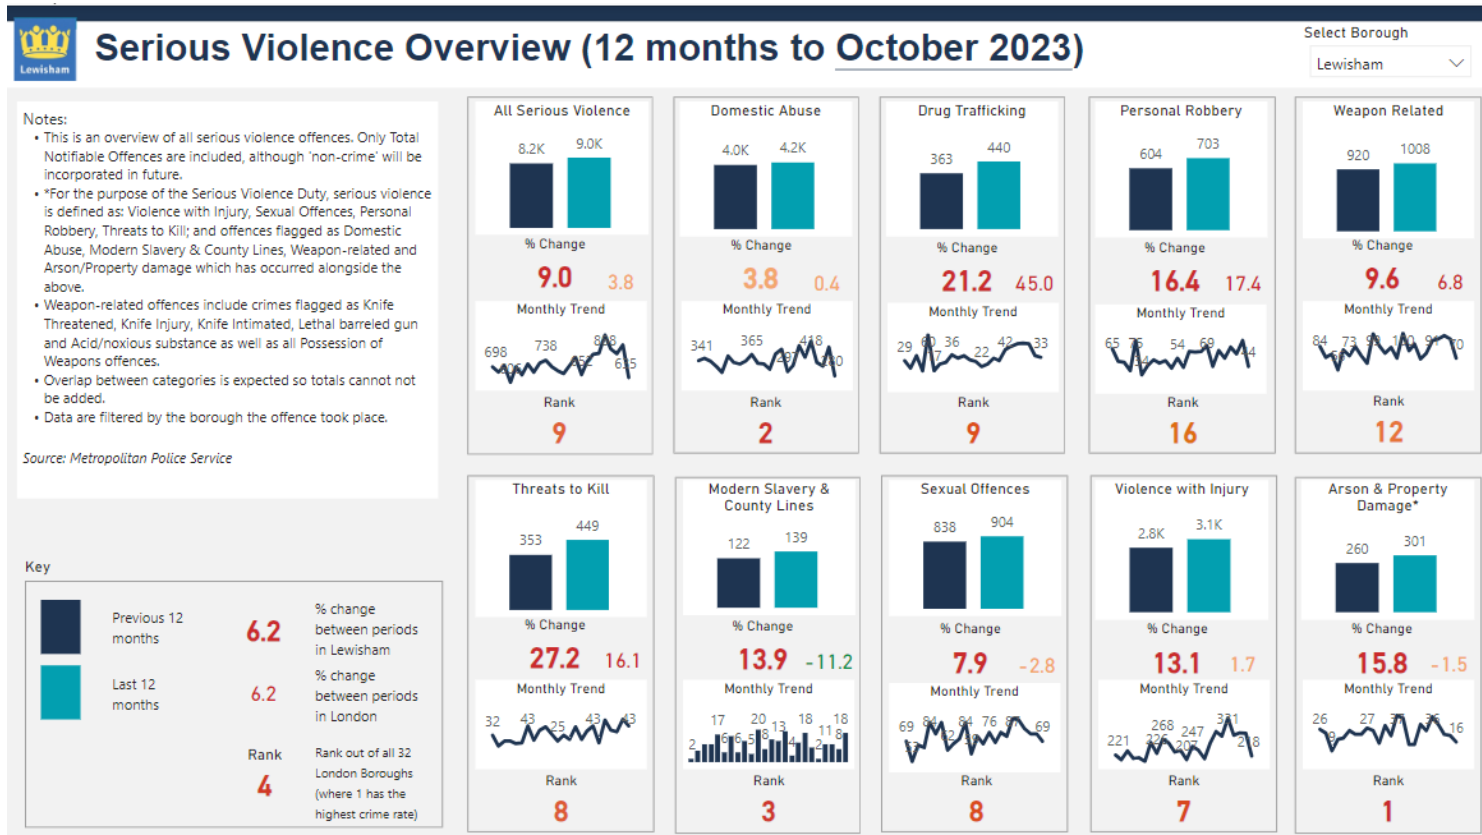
Lewisham

Serious Violence Overview (12 months to October 2023)

Select Borough
Lewisham

Notes:
• This is an overview of all serious violence offences. Only Total Notifiable Offences are included, although 'non-crime' will be incorporated in future.
• *For the purpose of the Serious Violence Duty, serious violence is defined as: Violence with Injury, Sexual Offences, Personal Robbery, Threats to Kill; and offences flagged as Domestic Abuse, Modern Slavery & County Lines, Weapon-related and Arson/Property damage which has occurred alongside the above.
• Weapon-related offences include crimes flagged as Knife Threatened, Knife Injury, Knife Intimated, Lethal barreled gun and Acid/noxious substance as well as all Possession of Weapons offences.
• Overlap between categories is expected so totals cannot not be added.
• Data are filtered by the borough the offence took place.

Source: Metropolitan Police Service

Key
Previous 12 months
Last 12 months
6.2 % change between periods in Lewisham
6.2 % change between periods in London
Rank
4 Rank out of all 32 London Boroughs (where 1 has the highest crime rate)

All Serious Violence
8.2K 9.0K
% Change
9.0 3.8
Monthly Trend
698 738 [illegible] 808 625
Rank
9

Domestic Abuse
4.0K 4.2K
% Change
3.8 0.4
Monthly Trend
341 365 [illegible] 418 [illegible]
Rank
2

Drug Trafficking
363 440
% Change
21.2 45.0
Monthly Trend
29 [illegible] 36 22 42 33
Rank
9

Personal Robbery
604 703
% Change
16.4 17.4
Monthly Trend
65 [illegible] 54 69 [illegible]
Rank
16

Weapon Related
920 1008
% Change
9.6 6.8
Monthly Trend
84 73 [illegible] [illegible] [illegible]
Rank
12

Threats to Kill
353 449
% Change
27.2 16.1
Monthly Trend
32 43 25 43 43
Rank
8

Modern Slavery & County Lines
122 139
% Change
13.9 -11.2
Monthly Trend
17 20 13 18 18 11 2 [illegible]
Rank
3

Sexual Offences
838 904
% Change
7.9 -2.8
Monthly Trend
69 84 84 76 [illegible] 69
Rank
8

Violence with Injury
2.8K 3.1K
% Change
13.1 1.7
Monthly Trend
221 268 247 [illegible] 331 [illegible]
Rank
7

Arson & Property Damage*
260 301
% Change
15.8 -1.5
Monthly Trend
26 27 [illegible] 16
Rank
1